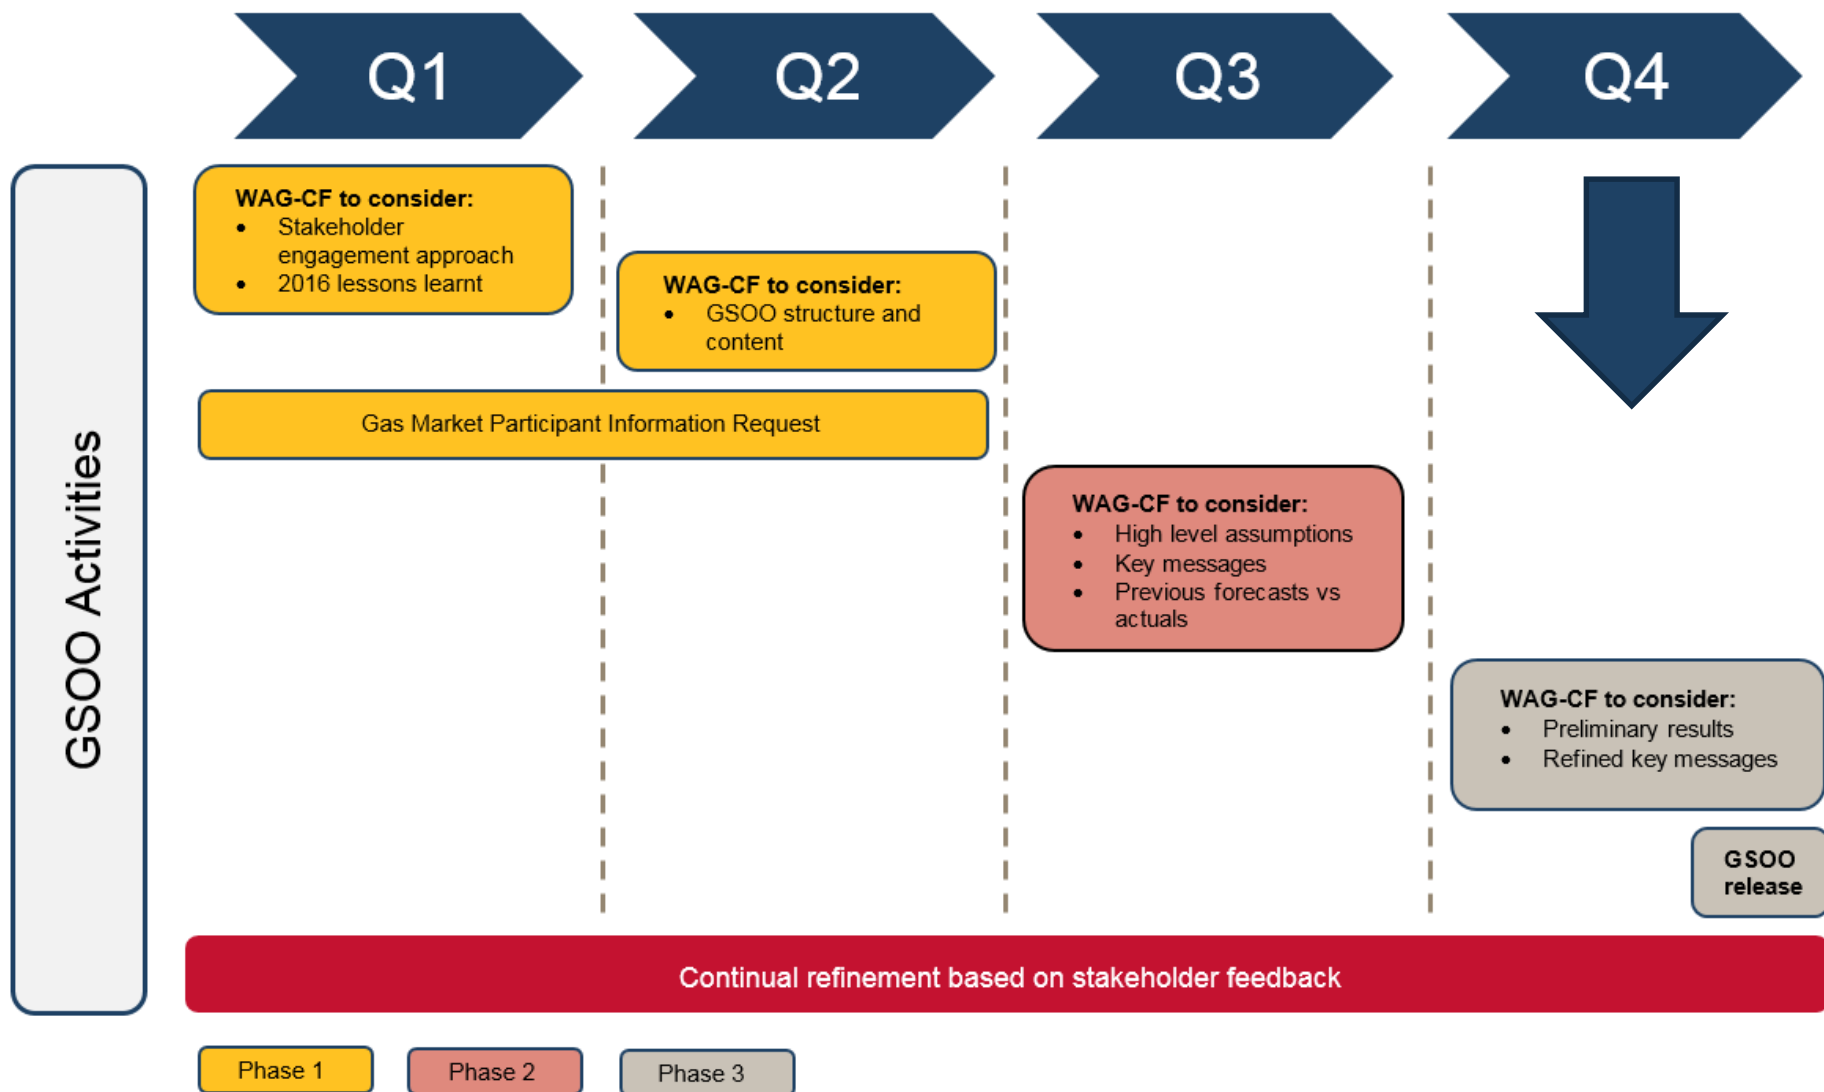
Q1

Q2

Q3

Q4

GSOO Activities

WAG-CF to consider:
- Stakeholder engagement approach
- 2016 lessons learnt

WAG-CF to consider:
- GSOO structure and content

Gas Market Participant Information Request

WAG-CF to consider:
- High level assumptions
- Key messages
- Previous forecasts vs actuals

WAG-CF to consider:
- Preliminary results
- Refined key messages

GSOO release

Continual refinement based on stakeholder feedback

Phase 1

Phase 2

Phase 3